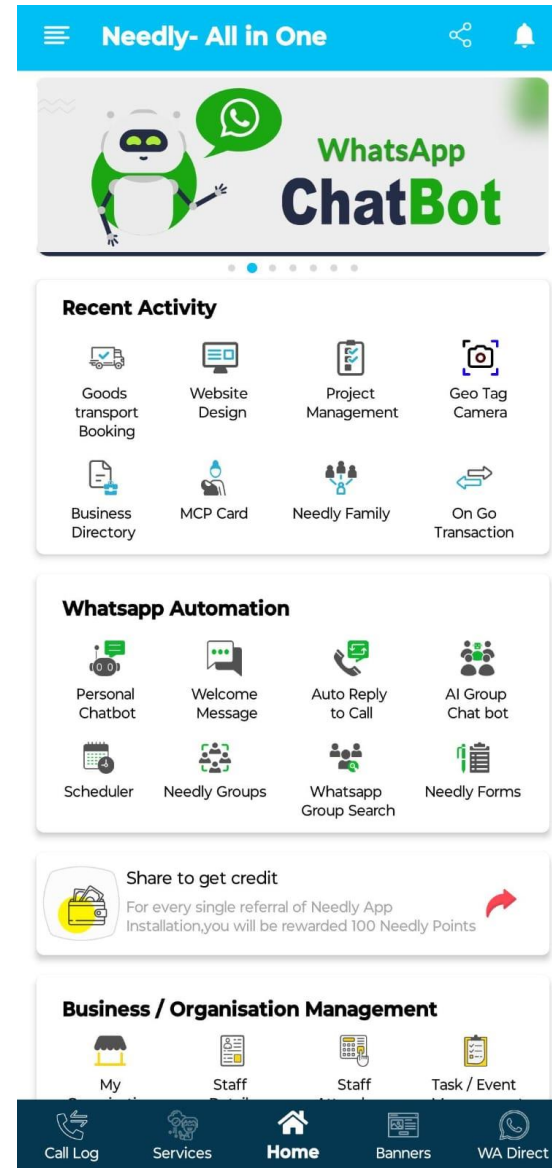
Needly- All in One

WhatsApp
ChatBot

Recent Activity

Goods transport Booking

Website Design

Project Management

Geo Tag Camera

Business Directory

MCP Card

Needly Family

On Go Transaction

Whatsapp Automation

Personal Chatbot

Welcome Message

Auto Reply to Call

AI Group Chat bot

Scheduler

Needly Groups

Whatsapp Group Search

Needly Forms

Share to get credit

For every single referral of Needly App Installation,you will be rewarded 100 Needly Points

Business / Organisation Management

My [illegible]

Staff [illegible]

Staff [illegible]

Task / Event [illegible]

Call Log

Services

Home

Banners

WA Direct